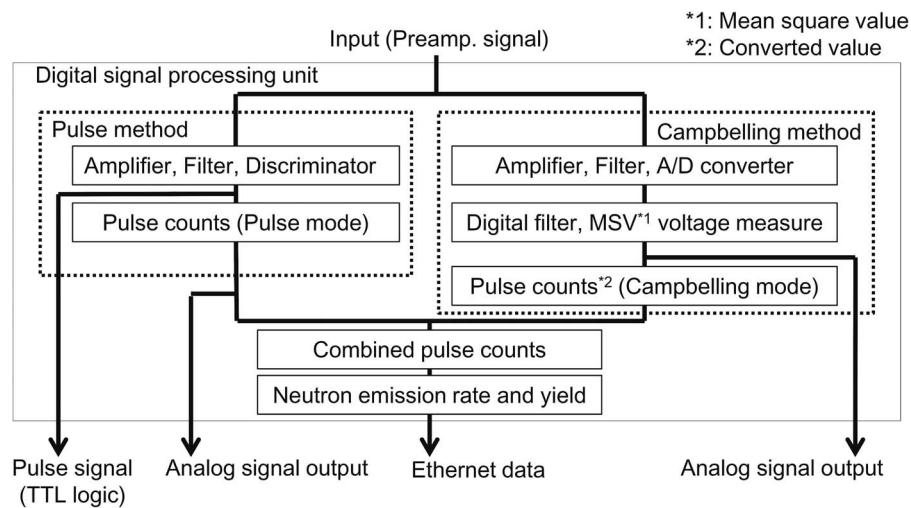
*1: Mean square value
*2: Converted value

Input (Preamp. signal)

Digital signal processing unit

Pulse method

Amplifier, Filter, Discriminator

Pulse counts (Pulse mode)

Campbelling method

Amplifier, Filter, A/D converter

Digital filter, MSV$^{*1}$ voltage measure

Pulse counts$^{*2}$ (Campbelling mode)

Combined pulse counts

Neutron emission rate and yield

Pulse signal (TTL logic)

Analog signal output

Ethernet data

Analog signal output